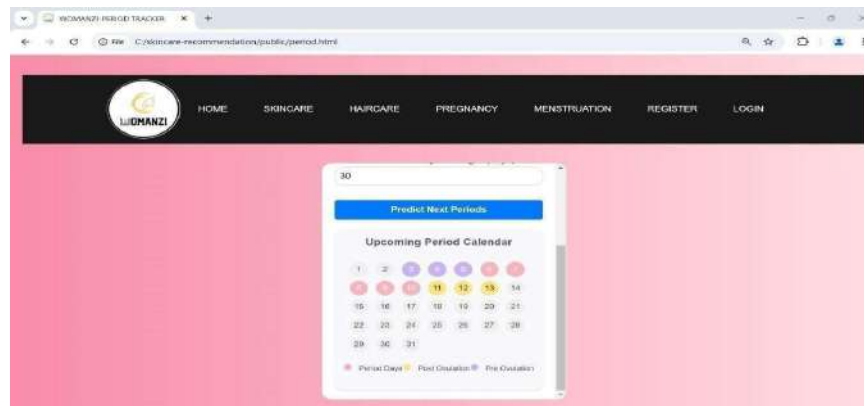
WOMANZI-PERIOD TRACKER ×  +

File C:/skincare-recommendation/public/period.html

WOMANZI

HOME SKINCARE HAIRCARE PREGNANCY MENSTRUATION REGISTER LOGIN

30

Predict Next Periods

Upcoming Period Calendar

| 1 | 2 | 3 | 4 | 5 | 6 | 7 |
|---|---|---|---|---|---|---|
| 8 | 9 | 10 | 11 | 12 | 13 | 14 |
| 15 | 16 | 17 | 18 | 19 | 20 | 21 |
| 22 | 23 | 24 | 25 | 26 | 27 | 28 |
| 29 | 30 | 31 | | | | |

Period Days Post Ovulation Pre Ovulation